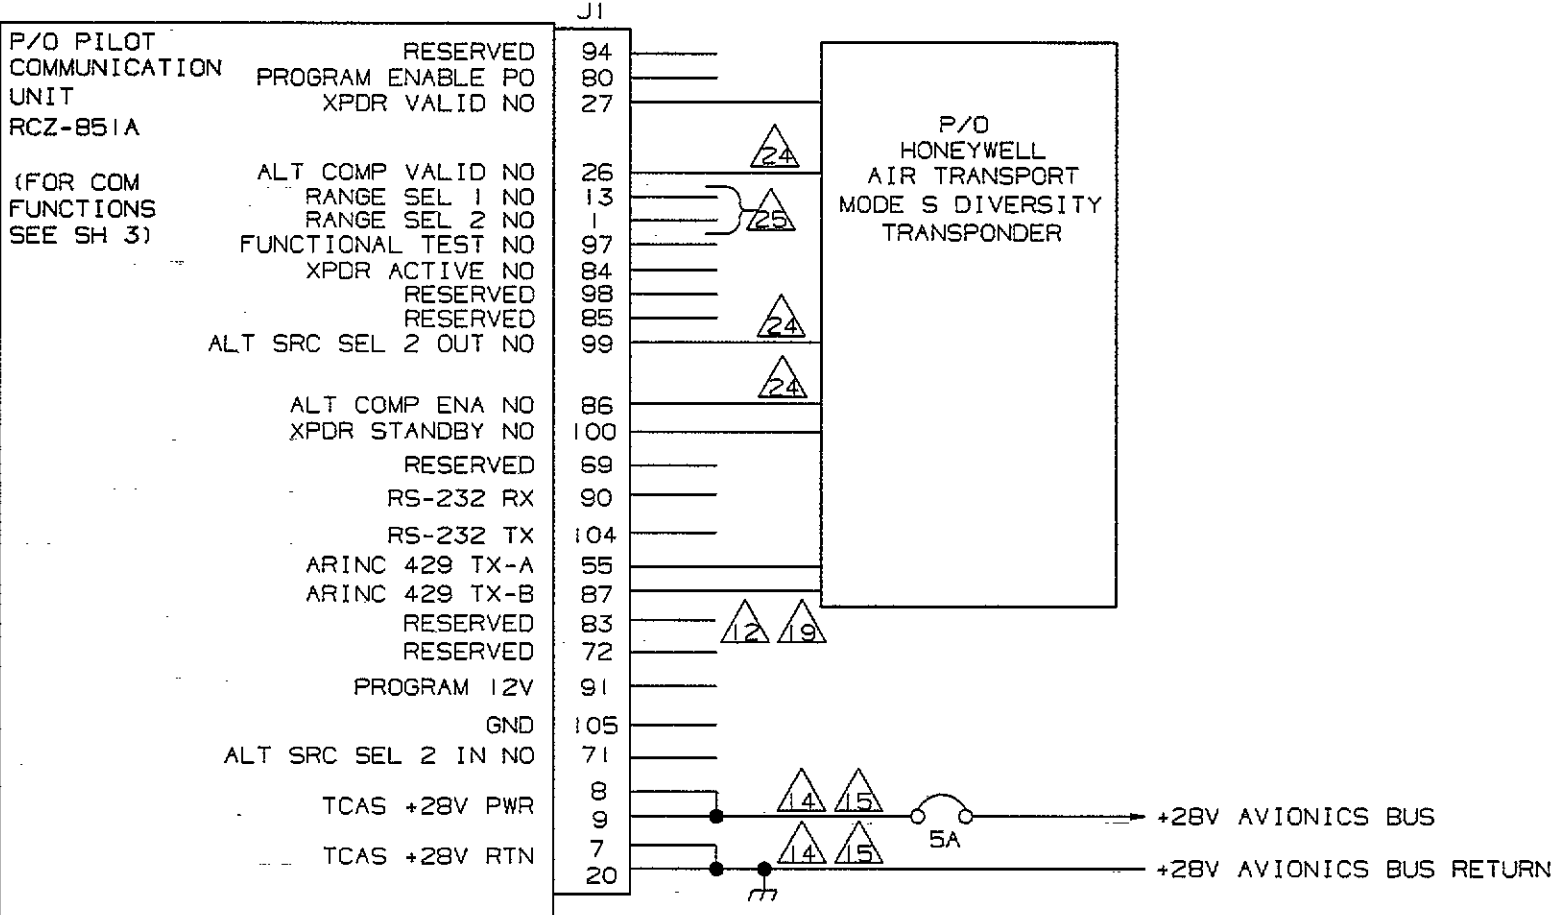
J1

P/O PILOT COMMUNICATION UNIT RCZ-851A

(FOR COM FUNCTIONS SEE SH 3)

| | |
|---|---|
| RESERVED | 94 |
| PROGRAM ENABLE PO | 80 |
| XPDR VALID NO | 27 |
| ALT COMP VALID NO | 26 |
| RANGE SEL 1 NO | 13 |
| RANGE SEL 2 NO | 1 |
| FUNCTIONAL TEST NO | 97 |
| XPDR ACTIVE NO | 84 |
| RESERVED | 98 |
| RESERVED | 85 |
| ALT SRC SEL 2 OUT NO | 99 |
| ALT COMP ENA NO | 86 |
| XPDR STANDBY NO | 100 |
| RESERVED | 69 |
| RS-232 RX | 90 |
| RS-232 TX | 104 |
| ARINC 429 TX-A | 55 |
| ARINC 429 TX-B | 87 |
| RESERVED | 83 |
| RESERVED | 72 |
| PROGRAM 12V | 91 |
| GND | 105 |
| ALT SRC SEL 2 IN NO | 71 |
| TCAS +28V PWR | 8 |
| | 9 |
| TCAS +28V RTN | 7 |
| | 20 |

P/O HONEYWELL AIR TRANSPORT MODE S DIVERSITY TRANSPONDER

24

25

24

24

12 19

14 15

14 15

5A

+28V AVIONICS BUS

+28V AVIONICS BUS RETURN